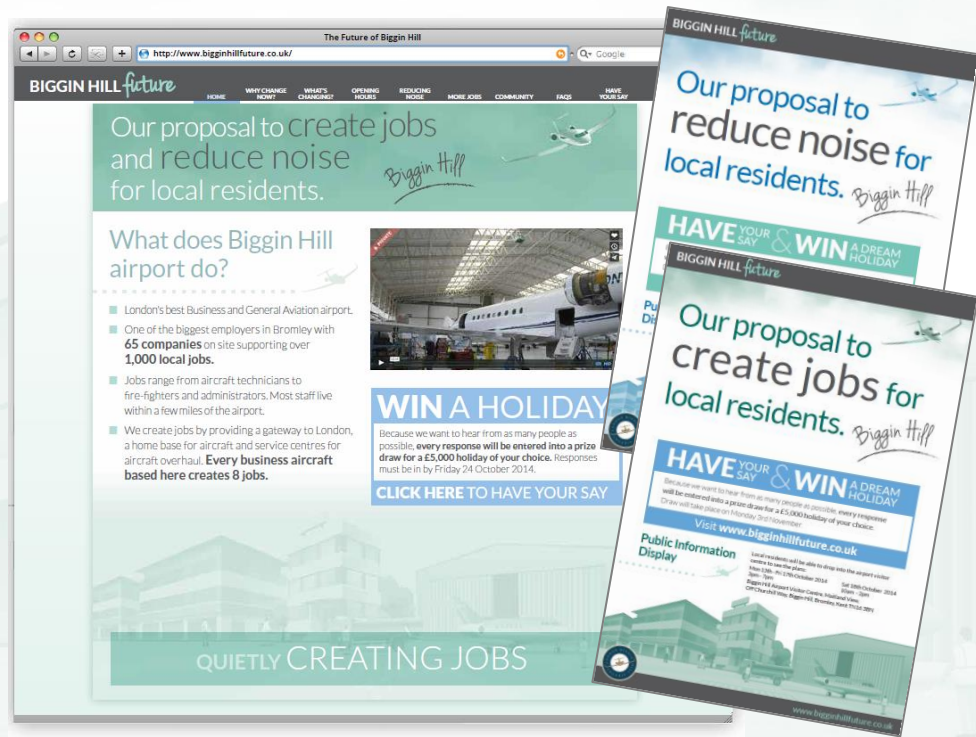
The Future of Biggin Hill

http://www.bigginhillfuture.co.uk/

Google

BIGGIN HILL future

HOME | WHY CHANGE NOW? | WHAT'S CHANGING? | OPENING HOURS | REDUCING NOISE | MORE JOBS | COMMUNITY | FAQS | HAVE YOUR SAY

Our proposal to create jobs and reduce noise for local residents.

Biggin Hill

What does Biggin Hill airport do?

London's best Business and General Aviation airport.

One of the biggest employers in Bromley with 65 companies on site supporting over 1,000 local jobs.

Jobs range from aircraft technicians to fire-fighters and administrators. Most staff live within a few miles of the airport.

We create jobs by providing a gateway to London, a home base for aircraft and service centres for aircraft overhaul. Every business aircraft based here creates 8 jobs.

WIN A HOLIDAY

Because we want to hear from as many people as possible, every response will be entered into a prize draw for a £5,000 holiday of your choice. Responses must be in by Friday 24 October 2014.

CLICK HERE TO HAVE YOUR SAY

QUIETLY CREATING JOBS

BIGGIN HILL future

Our proposal to reduce noise for local residents.

Biggin Hill

HAVE YOUR SAY & WIN A DREAM HOLIDAY

Pu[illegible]
Di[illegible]

BIGGIN HILL future

Our proposal to create jobs for local residents.

Biggin Hill

HAVE YOUR SAY & WIN A DREAM HOLIDAY

Because we want to hear from as many people as possible, every response will be entered into a prize draw for a £5,000 holiday of your choice. Draw will take place on Monday 3rd November.

Visit www.bigginhillfuture.co.uk

Public Information Display

Local residents will be able to drop into the airport visitor centre to see the plans:
Mon 13th - Fri 17th October 2014 3pm - 7pm
Sat 18th October 2014 10am - 1pm
Biggin Hill Airport Visitor Centre, Maitland View, Off Churchill Way, Biggin Hill, Bromley, Kent TN16 3BN

www.bigginhillfuture.co.uk